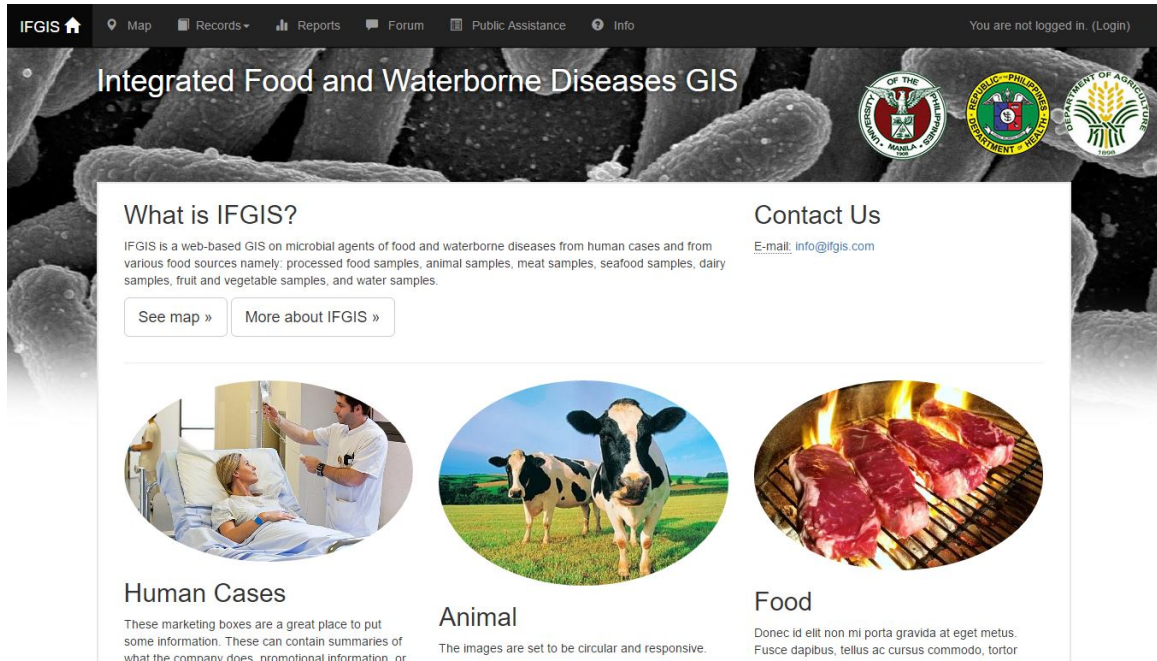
IFGIS Map Records Reports Forum Public Assistance Info You are not logged in. (Login)

Integrated Food and Waterborne Diseases GIS

UNIVERSITY OF THE PHILIPPINES MANILA 1908

REPUBLIC OF THE PHILIPPINES DEPARTMENT OF HEALTH

DEPARTMENT OF AGRICULTURE 1898

What is IFGIS?

IFGIS is a web-based GIS on microbial agents of food and waterborne diseases from human cases and from various food sources namely: processed food samples, animal samples, meat samples, seafood samples, dairy samples, fruit and vegetable samples, and water samples.

See map »

More about IFGIS »

Contact Us

E-mail: info@ifgis.com

Human Cases

These marketing boxes are a great place to put some information. These can contain summaries of what the company does, promotional information, or

Animal

The images are set to be circular and responsive.

Food

Donec id elit non mi porta gravida at eget metus. Fusce dapibus, tellus ac cursus commodo, tortor